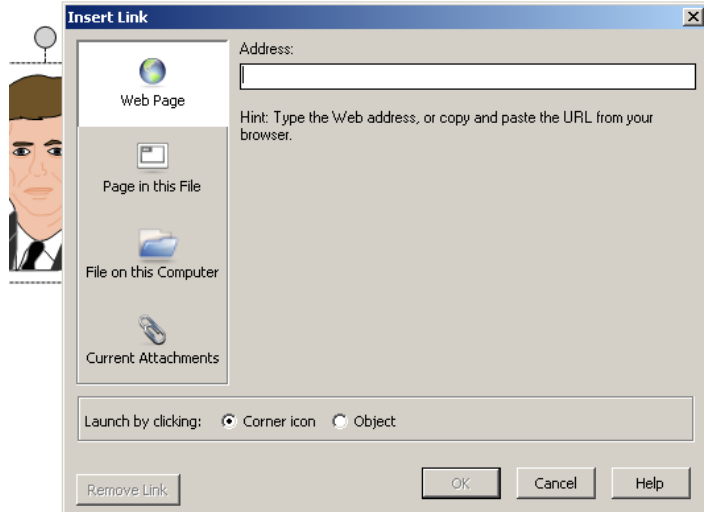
Insert Link

Web Page

Page in this File

File on this Computer

Current Attachments

Address:

Hint: Type the Web address, or copy and paste the URL from your browser.

Launch by clicking: Corner icon Object

Remove Link

OK

Cancel

Help